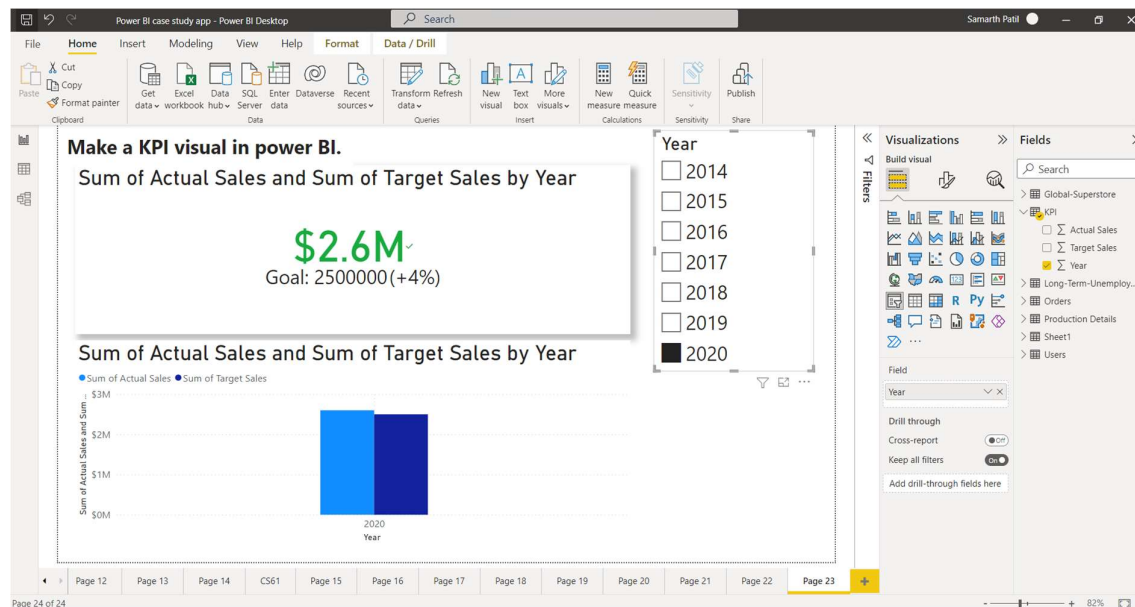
Power BI case study app - Power BI Desktop
Search
Samarth Patil

File Home Insert Modeling View Help Format Data / Drill

Paste
Cut
Copy
Format painter
Clipboard
Get data
Excel workbook
Data hub
SQL Server
Enter data
Dataverse
Recent sources
Data
Transform data
Refresh
Queries
New visual
Text box
More visuals
Insert
New measure
Quick measure
Calculations
Sensitivity
Sensitivity
Publish
Share

Make a KPI visual in power BI.

Sum of Actual Sales and Sum of Target Sales by Year

$2.6M
Goal: 2500000(+4%)

Year
2014
2015
2016
2017
2018
2019
2020

Sum of Actual Sales and Sum of Target Sales by Year
Sum of Actual Sales Sum of Target Sales
$3M
$2M
$1M
$0M
Sum of Actual Sales and Sum ...
2020
Year

Filters

Visualizations
Build visual
R Py
Field
Year
Drill through
Cross-report
Off
Keep all filters
On
Add drill-through fields here

Fields
Search
Global-Superstore
KPI
Actual Sales
Target Sales
Year
Long-Term-Unemploy...
Orders
Production Details
Sheet1
Users

Page 12 Page 13 Page 14 CS61 Page 15 Page 16 Page 17 Page 18 Page 19 Page 20 Page 21 Page 22 Page 23 +

Page 24 of 24
82%